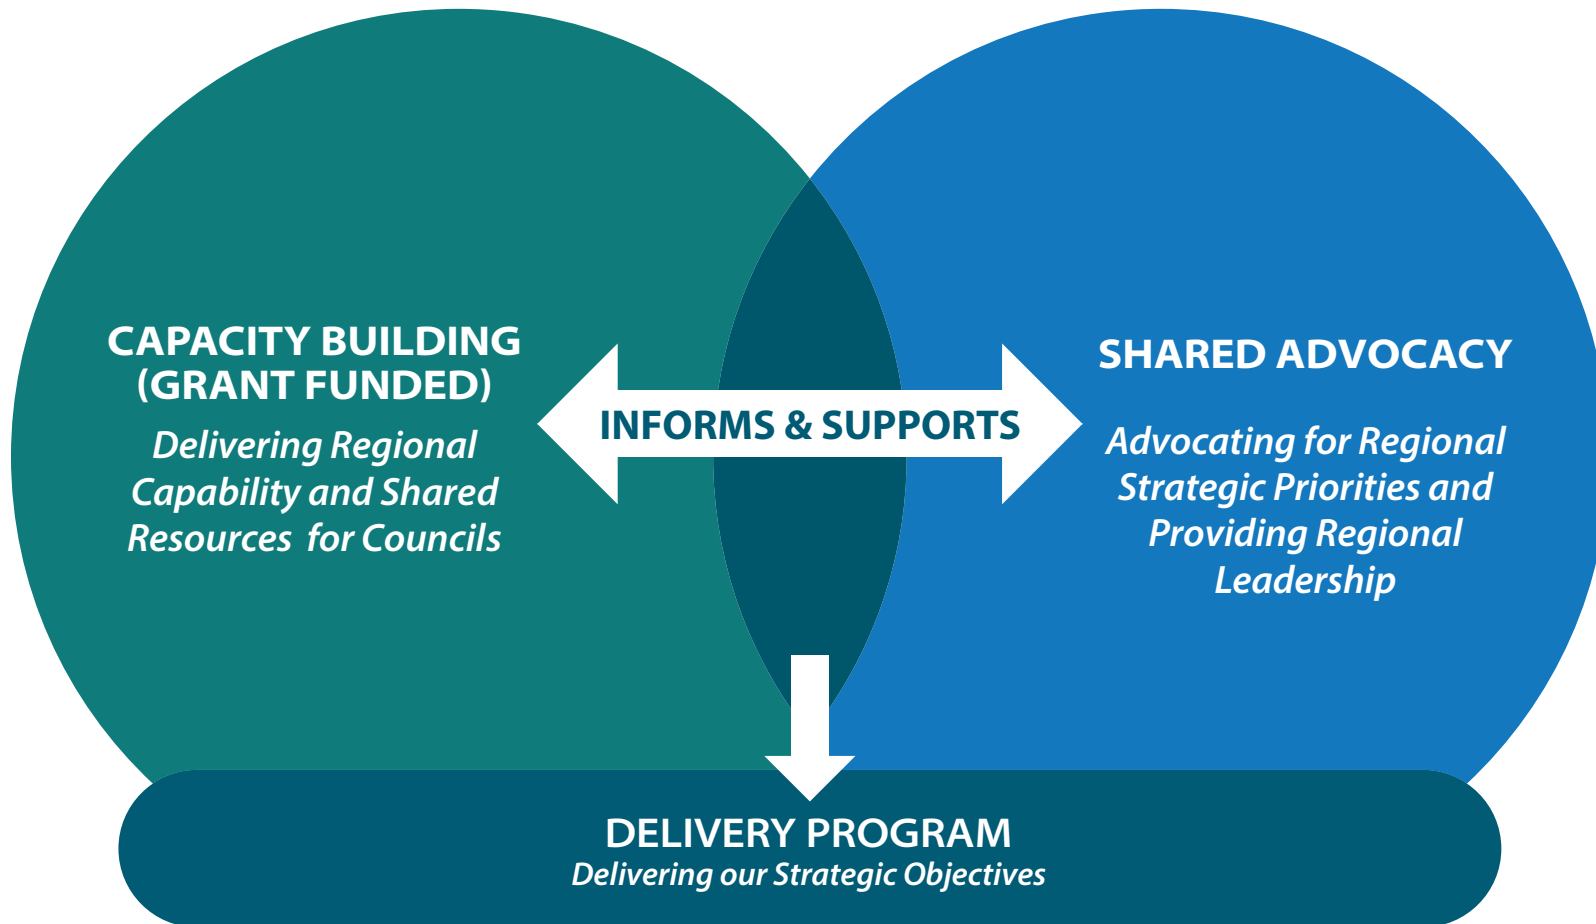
CAPACITY BUILDING (GRANT FUNDED)

Delivering Regional Capability and Shared Resources for Councils

INFORMS & SUPPORTS

SHARED ADVOCACY

Advocating for Regional Strategic Priorities and Providing Regional Leadership

DELIVERY PROGRAM

Delivering our Strategic Objectives